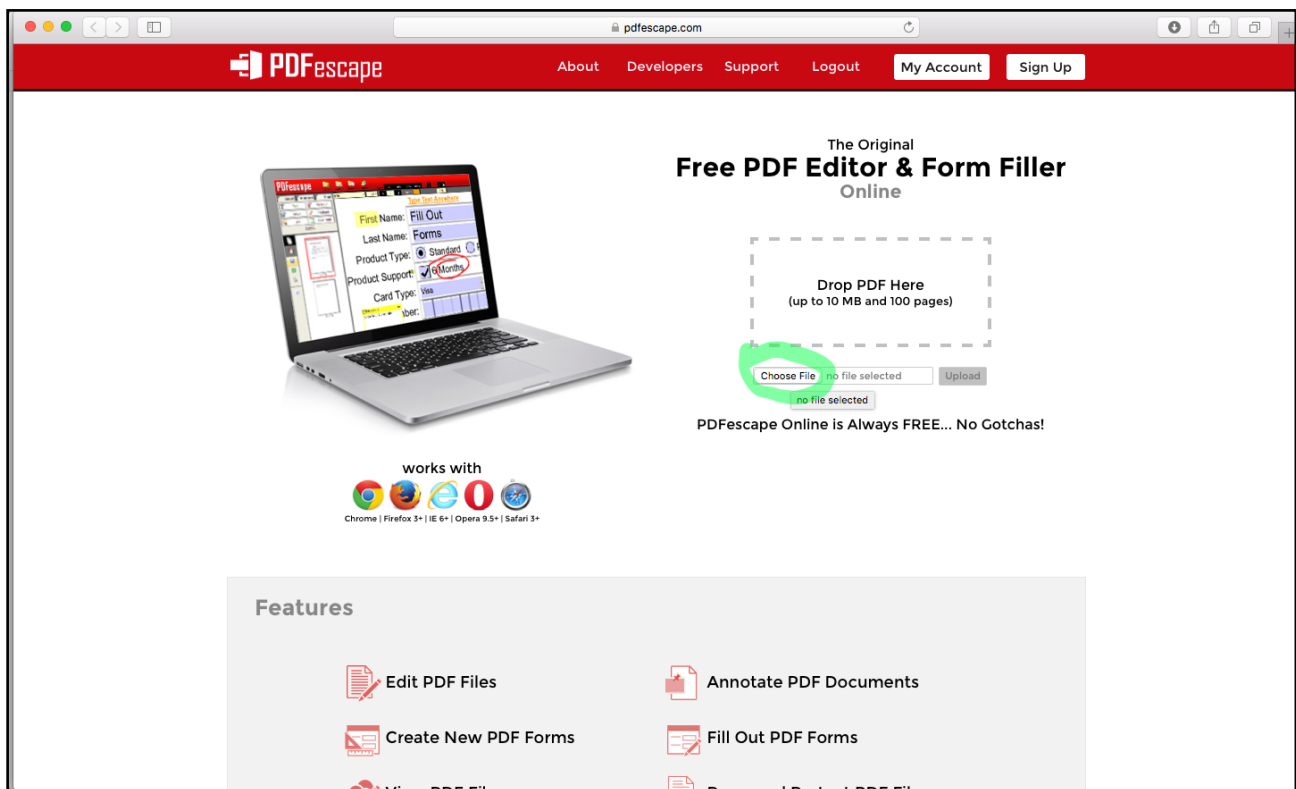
pdfescape.com

PDFescape

About Developers Support Logout My Account Sign Up

PDFescape

Type Text Anywhere

First Name: Fill Out

Last Name: Forms

Product Type: Standard

Product Support: 6 Months

Card Type: Visa

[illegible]mber:

The Original

Free PDF Editor & Form Filler

Online

Drop PDF Here
(up to 10 MB and 100 pages)

Choose File no file selected Upload

no file selected

PDFescape Online is Always FREE... No Gotchas!

works with

Chrome | Firefox 3+ | IE 6+ | Opera 9.5+ | Safari 3+

Features

Edit PDF Files

Annotate PDF Documents

Create New PDF Forms

Fill Out PDF Forms

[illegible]

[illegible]